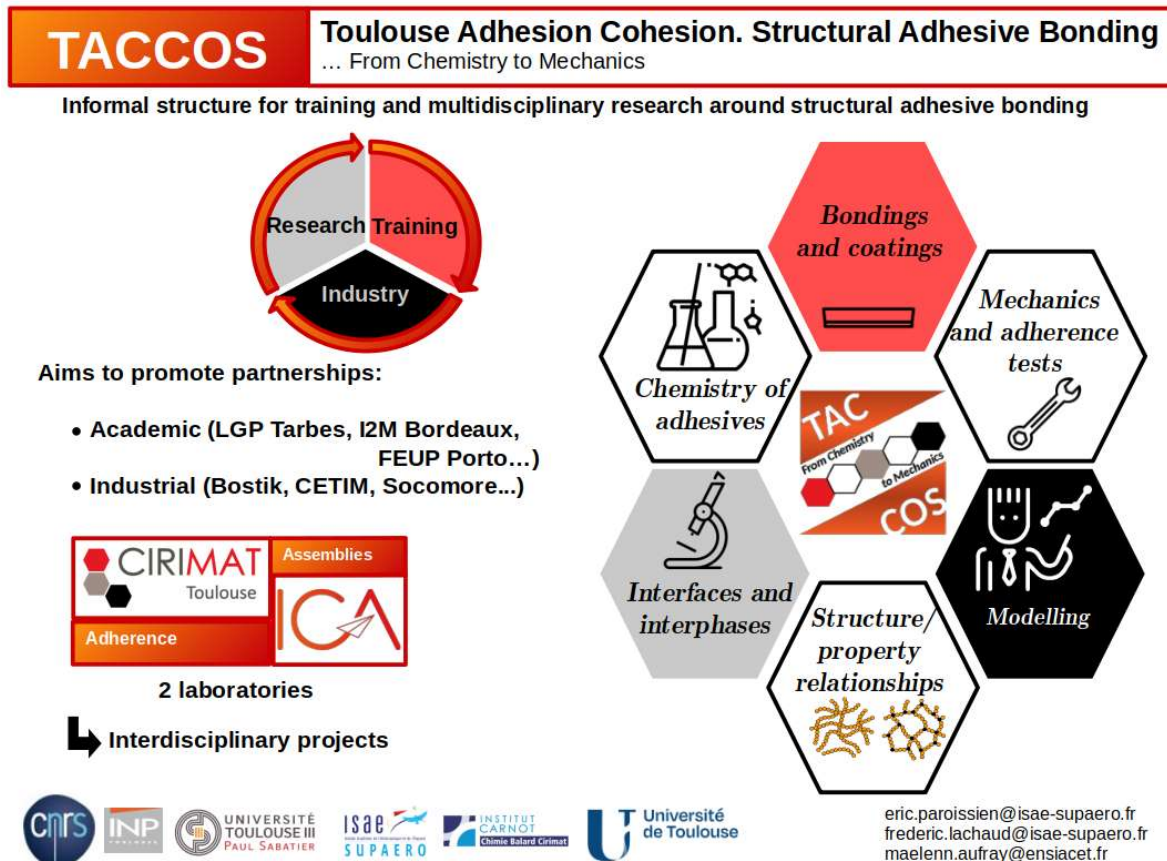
TACCOS

Toulouse Adhesion Cohesion. Structural Adhesive Bonding
… From Chemistry to Mechanics

Informal structure for training and multidisciplinary research around structural adhesive bonding

Research Training
Industry

Aims to promote partnerships:

• Academic (LGP Tarbes, I2M Bordeaux, FEUP Porto…)
• Industrial (Bostik, CETIM, Socomore...)

CIRIMAT Toulouse
Assemblies
ICA
Adherence

2 laboratories

Interdisciplinary projects

Bondings and coatings

Chemistry of adhesives

Mechanics and adherence tests

TAC From Chemistry to Mechanics COS

Interfaces and interphases

Modelling

Structure/ property relationships

cnrs INP UNIVERSITÉ TOULOUSE III PAUL SABATIER isae SUPAERO INSTITUT CARNOT Chimie Balard Cirimat Université de Toulouse

eric.paroissien@isae-supaero.fr
frederic.lachaud@isae-supaero.fr
maelenn.aufray@ensiacet.fr